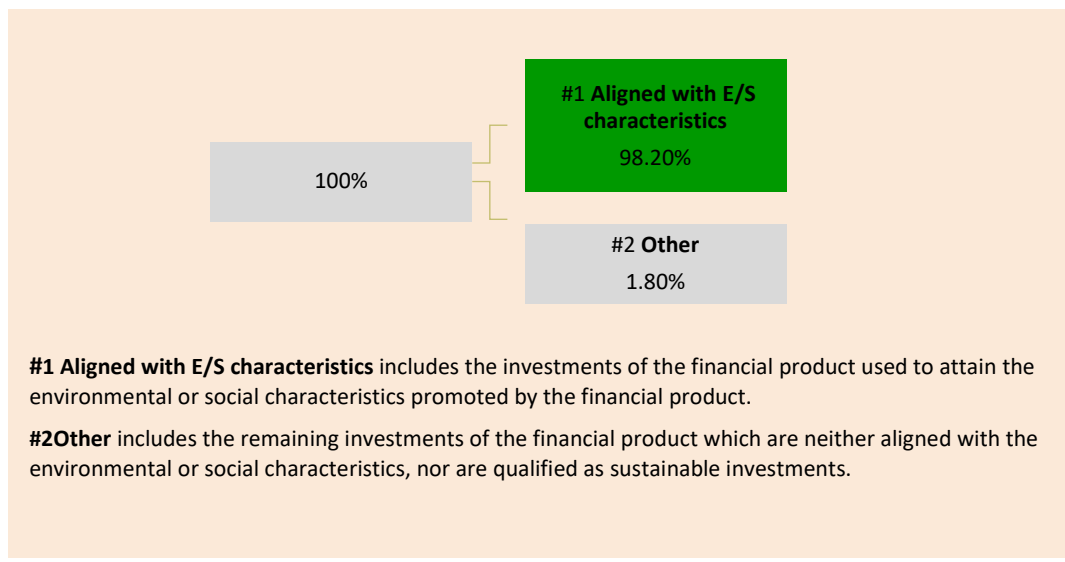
100%

#1 Aligned with E/S characteristics
98.20%

#2 Other
1.80%

#1 Aligned with E/S characteristics includes the investments of the financial product used to attain the environmental or social characteristics promoted by the financial product.

#2Other includes the remaining investments of the financial product which are neither aligned with the environmental or social characteristics, nor are qualified as sustainable investments.